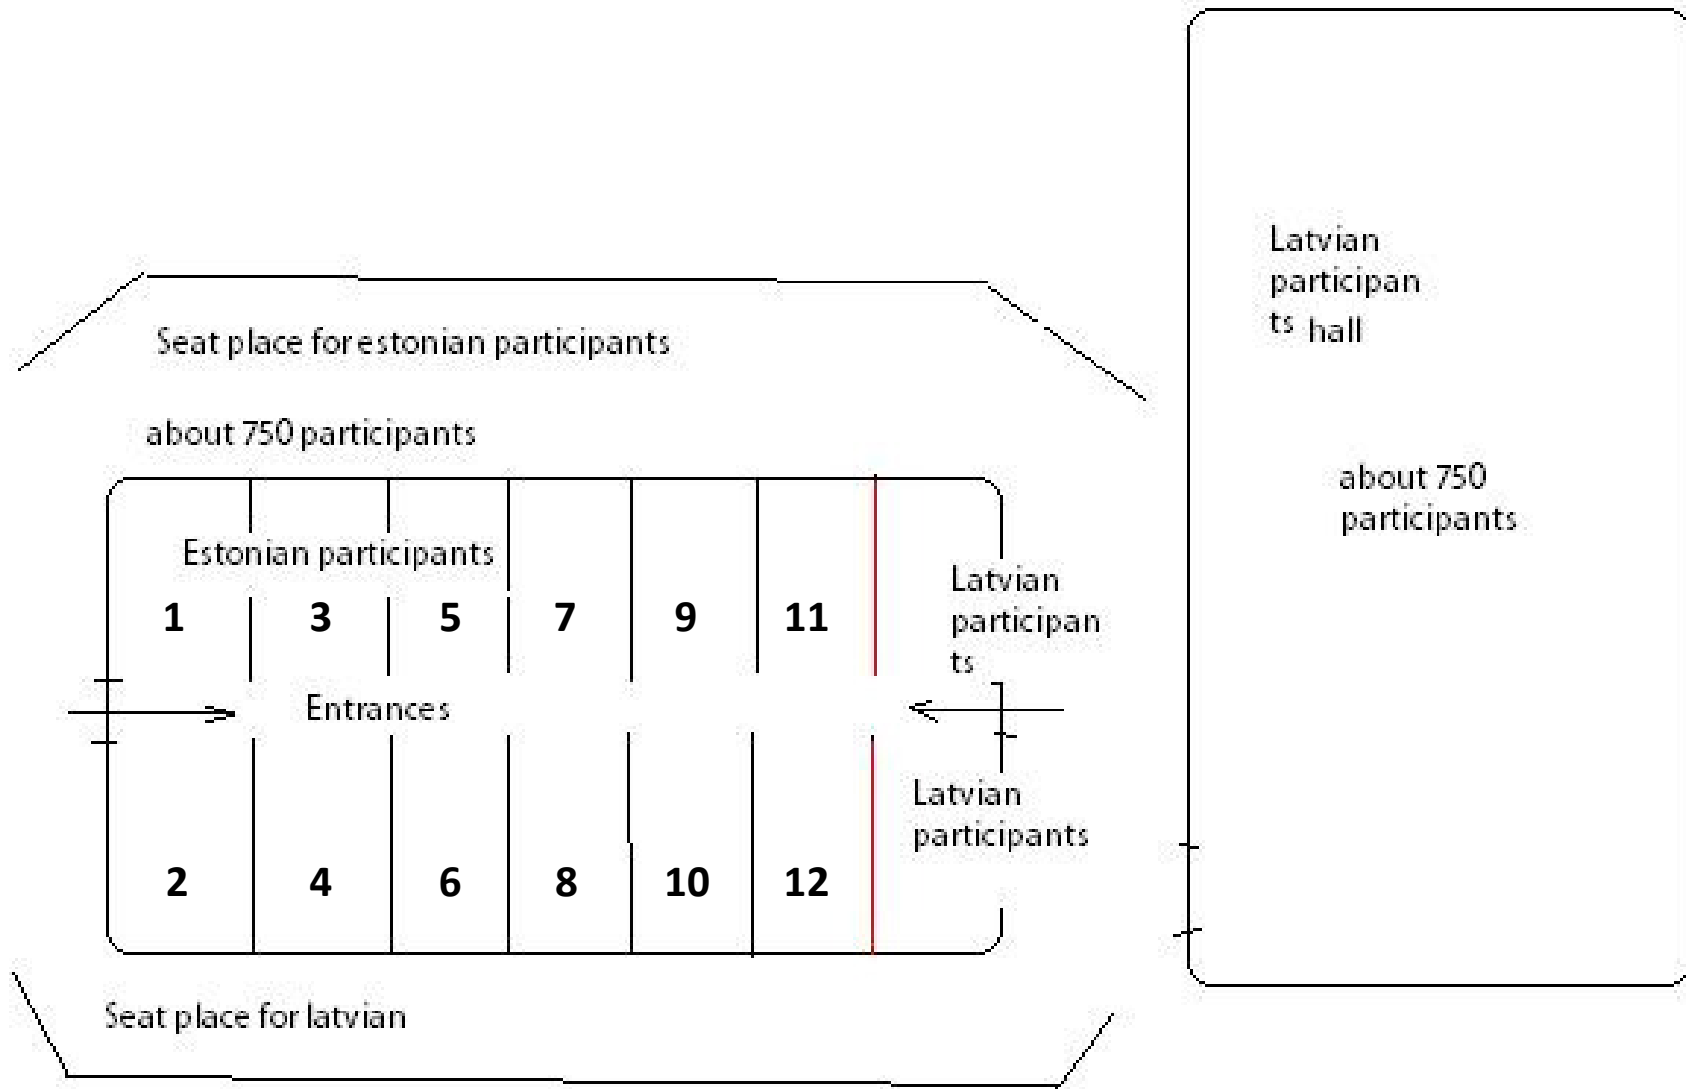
Latvian participants hall

about 750 participants

Seat place for estonian participants

about 750 participants

Estonian participants

1 3 5 7 9 11

Latvian participants

Entrances

Latvian participants

2 4 6 8 10 12

Seat place for latvian